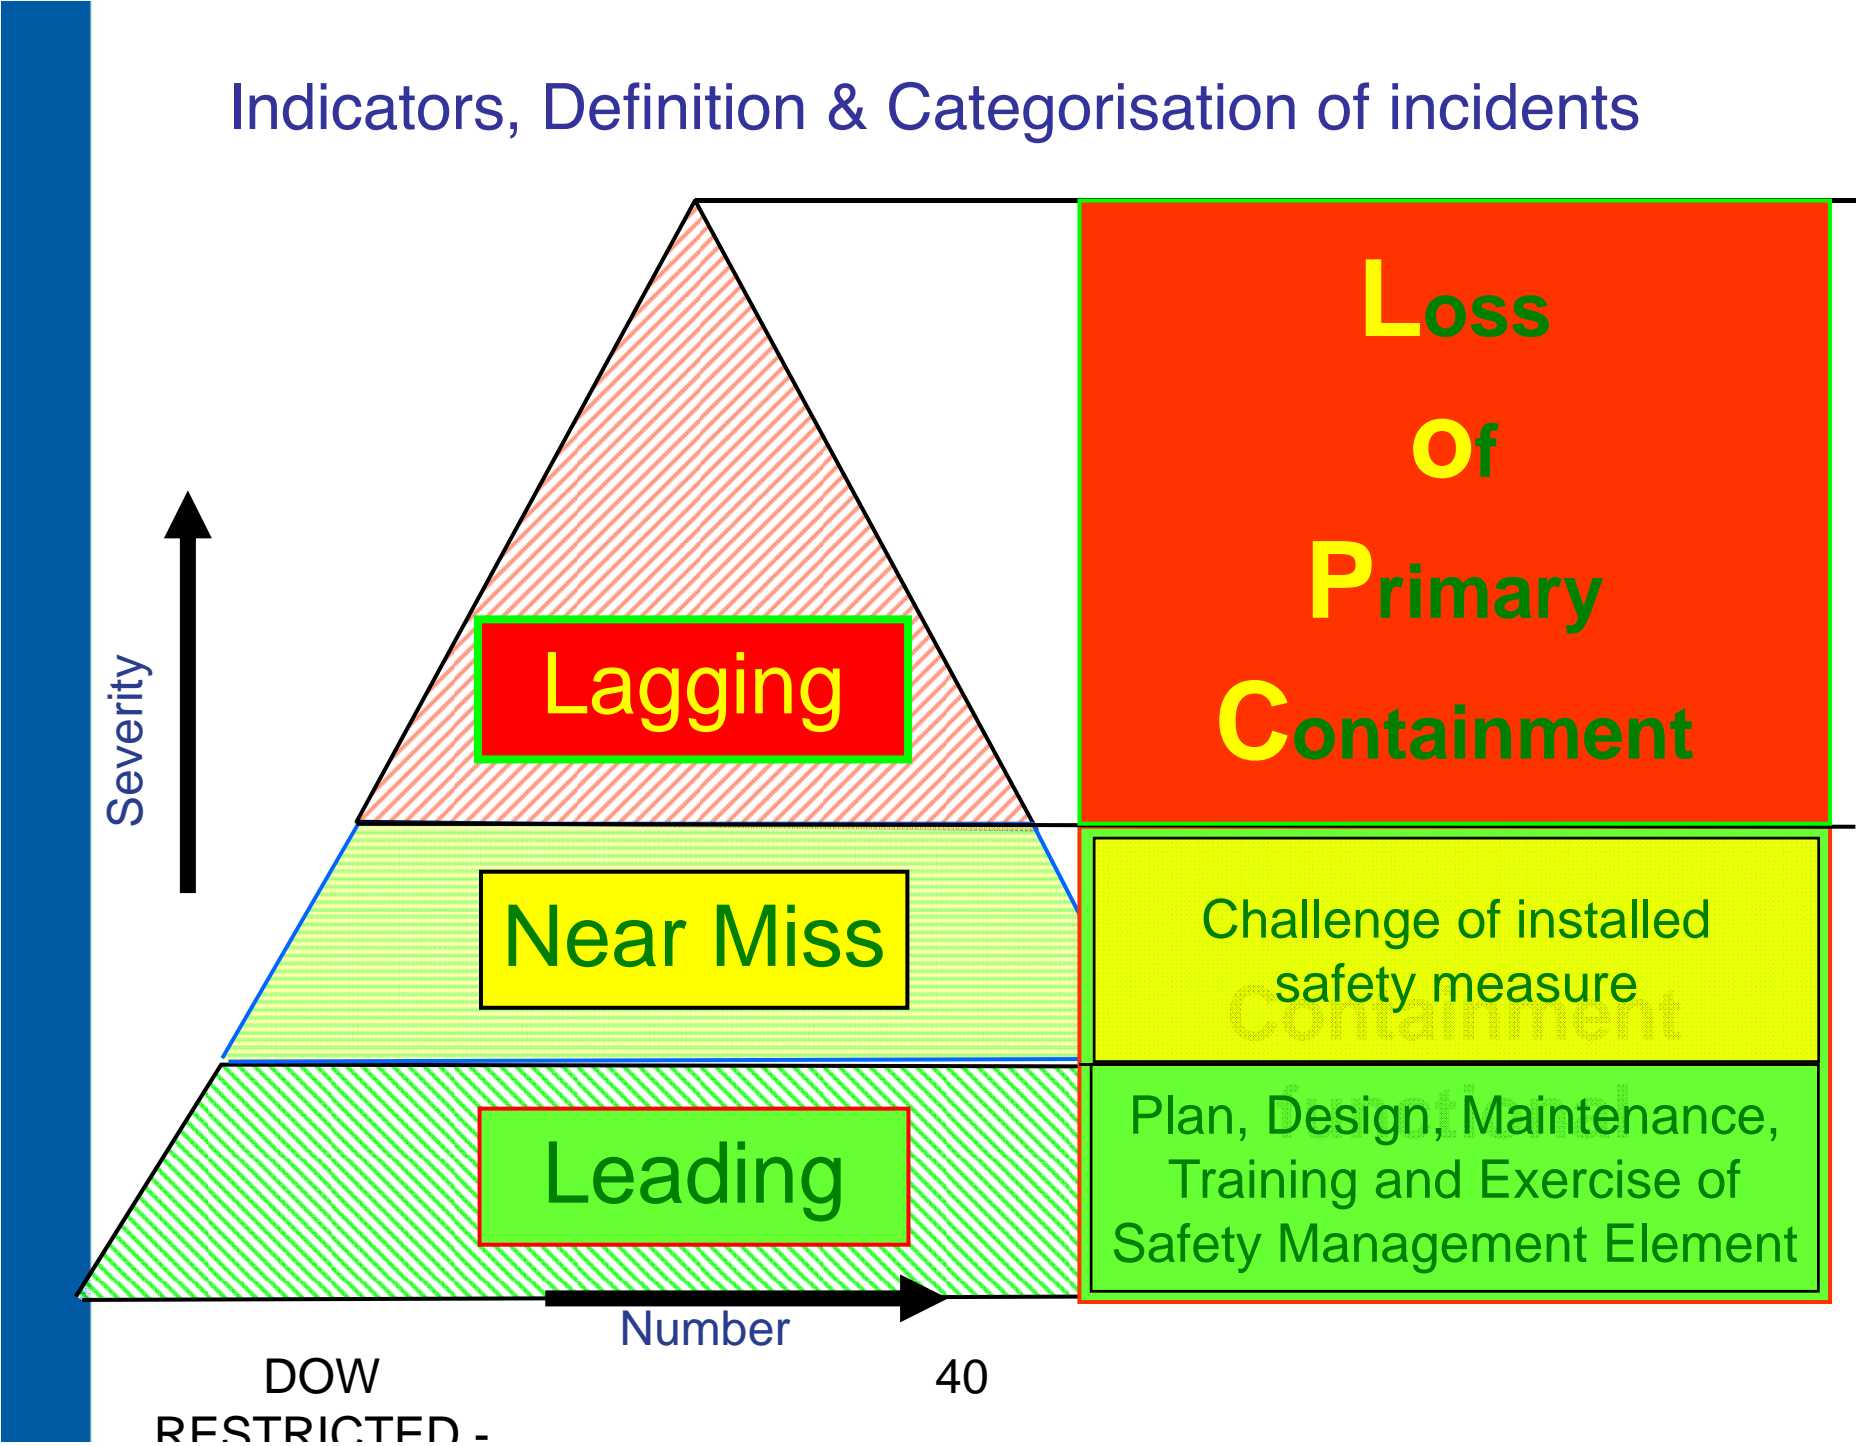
Indicators, Definition & Categorisation of incidents

Severity

Lagging

Near Miss

Leading

Number

Loss
of
Primary
Containment

Challenge of installed safety measure

Plan, Design, Maintenance, Training and Exercise of Safety Management Element

DOW
RESTRICTED -

40